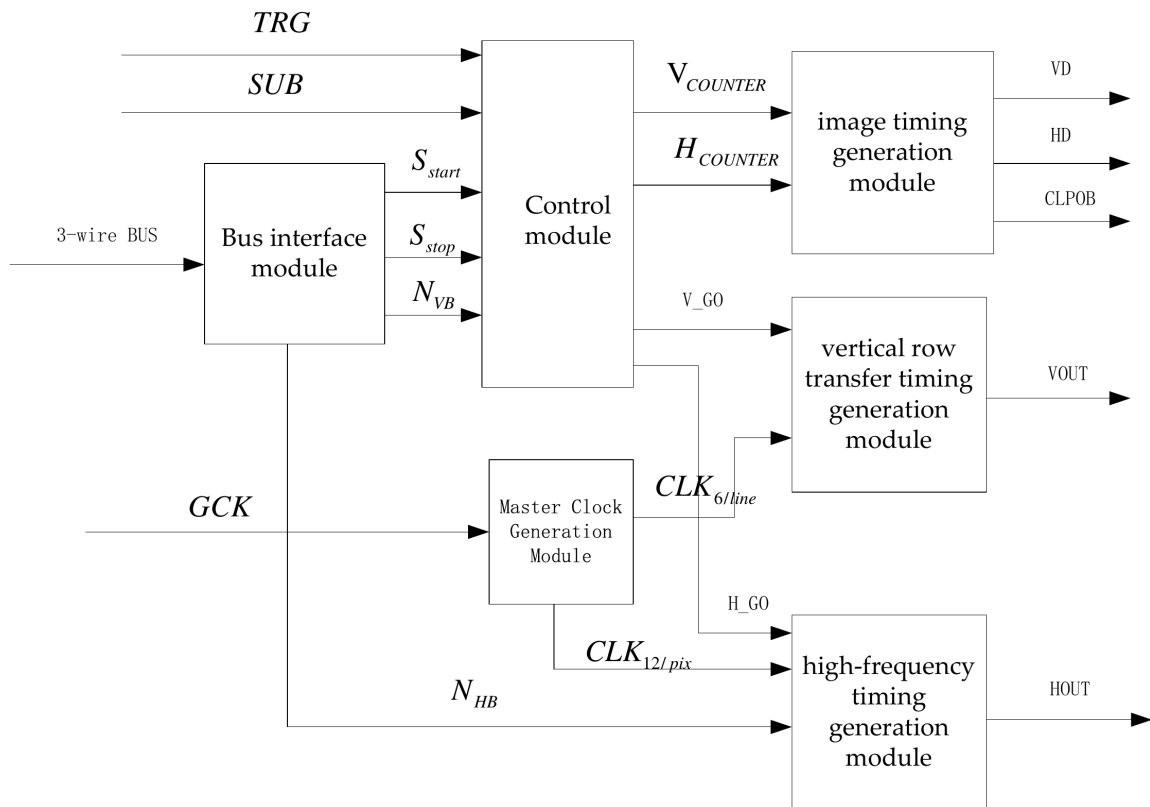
$TRG$

$SUB$

3-wire BUS

Bus interface module

$S_{start}$

$S_{stop}$

$N_{VB}$

Control module

$V_{COUNTER}$

$H_{COUNTER}$

image timing generation module

VD

HD

CLPOB

V_GO

vertical row transfer timing generation module

VOUT

$GCK$

Master Clock Generation Module

$CLK_{6/line}$

H_GO

$CLK_{12/pix}$

$N_{HB}$

high-frequency timing generation module

HOUT